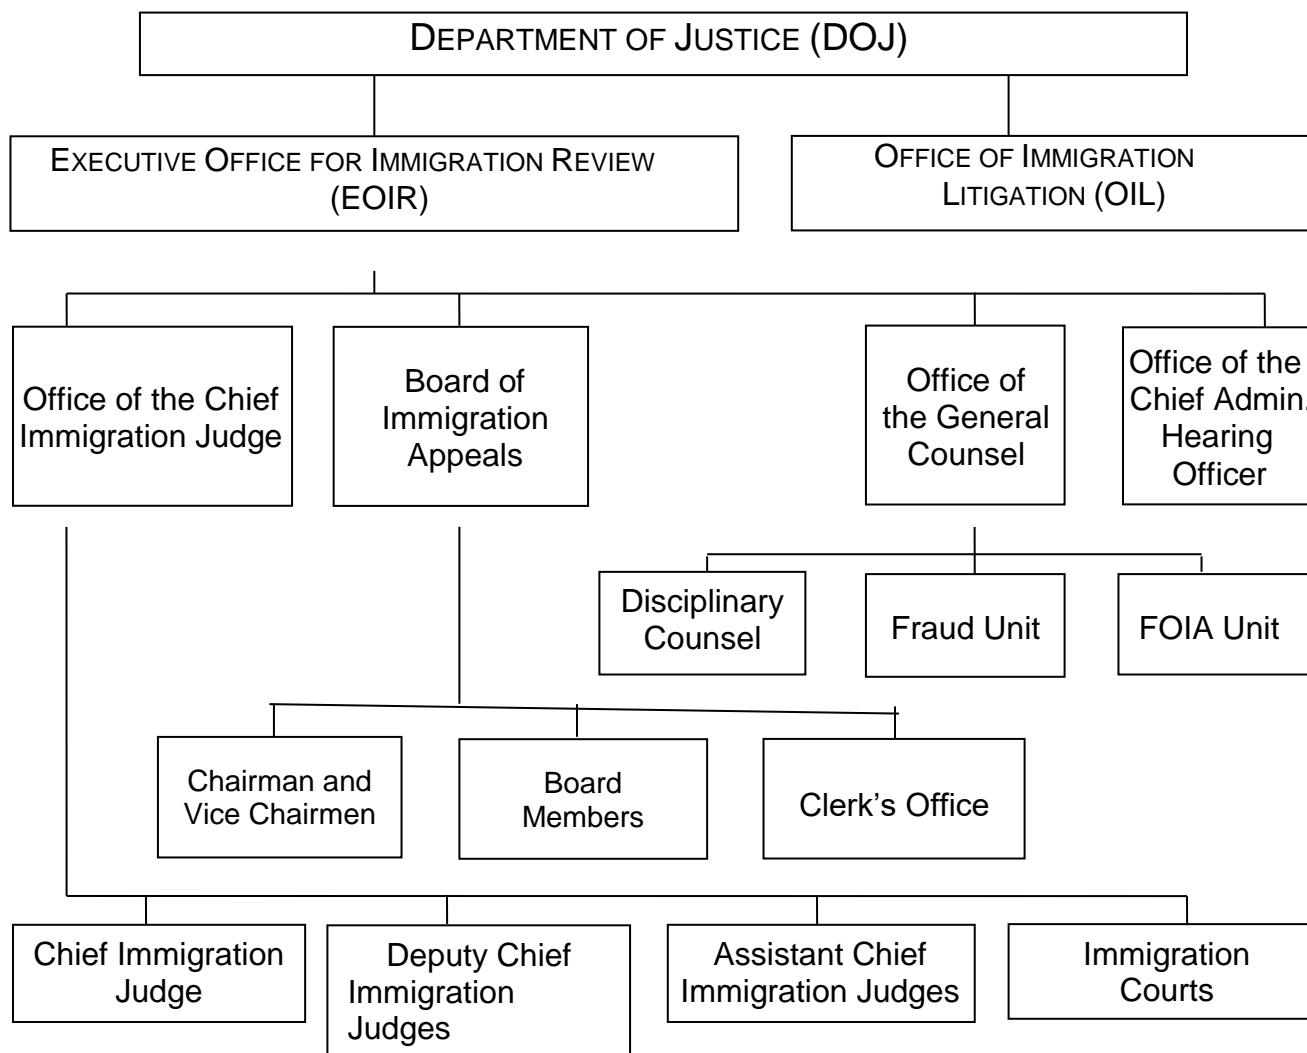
DEPARTMENT OF JUSTICE (DOJ)

EXECUTIVE OFFICE FOR IMMIGRATION REVIEW (EOIR)

OFFICE OF IMMIGRATION LITIGATION (OIL)

Office of the Chief Immigration Judge

Board of Immigration Appeals

Office of the General Counsel

Office of the Chief Admin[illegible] Hearing Officer

Disciplinary Counsel

Fraud Unit

FOIA Unit

Chairman and Vice Chairmen

Board Members

Clerk's Office

Chief Immigration Judge

Deputy Chief Immigration Judges

Assistant Chief Immigration Judges

Immigration Courts